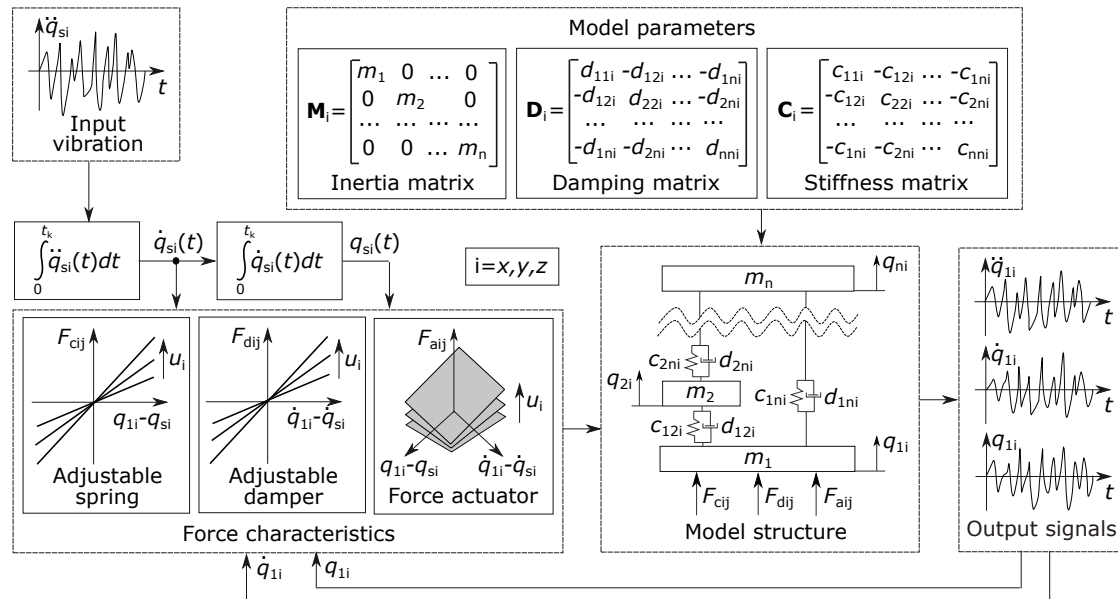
$\ddot{q}_{si}$

$t$

Input vibration

Model parameters

$\mathbf{M}_i = \begin{bmatrix} m_1 & 0 & \dots & 0 \\ 0 & m_2 & & 0 \\ \dots & \dots & \dots & \dots \\ 0 & 0 & \dots & m_n \end{bmatrix}$

Inertia matrix

$\mathbf{D}_i = \begin{bmatrix} d_{11i} & -d_{12i} & \dots & -d_{1ni} \\ -d_{12i} & d_{22i} & \dots & -d_{2ni} \\ \dots & \dots & \dots & \dots \\ -d_{1ni} & -d_{2ni} & \dots & d_{nni} \end{bmatrix}$

Damping matrix

$\mathbf{C}_i = \begin{bmatrix} c_{11i} & -c_{12i} & \dots & -c_{1ni} \\ -c_{12i} & c_{22i} & \dots & -c_{2ni} \\ \dots & \dots & \dots & \dots \\ -c_{1ni} & -c_{2ni} & \dots & c_{nni} \end{bmatrix}$

Stiffness matrix

$\int_0^{t_k} \ddot{q}_{si}(t)dt$

$\dot{q}_{si}(t)$

$\int_0^{t_k} \dot{q}_{si}(t)dt$

$q_{si}(t)$

i=$x,y,z$

$F_{cij}$

$u_i$

$q_{1i}$-$q_{si}$

Adjustable spring

$F_{dij}$

$u_i$

$\dot{q}_{1i}$-$\dot{q}_{si}$

Adjustable damper

$F_{aij}$

$u_i$

$q_{1i}$-$q_{si}$

$\dot{q}_{1i}$-$\dot{q}_{si}$

Force actuator

Force characteristics

$m_n$

$q_{ni}$

$c_{2ni}$ $d_{2ni}$

$q_{2i}$

$m_2$

$c_{1ni}$ $d_{1ni}$

$c_{12i}$ $d_{12i}$

$q_{1i}$

$m_1$

$F_{cij}$ $F_{dij}$ $F_{aij}$

Model structure

$\ddot{q}_{1i}$

$t$

$\dot{q}_{1i}$

$t$

$q_{1i}$

$t$

Output signals

$\dot{q}_{1i}$

$q_{1i}$